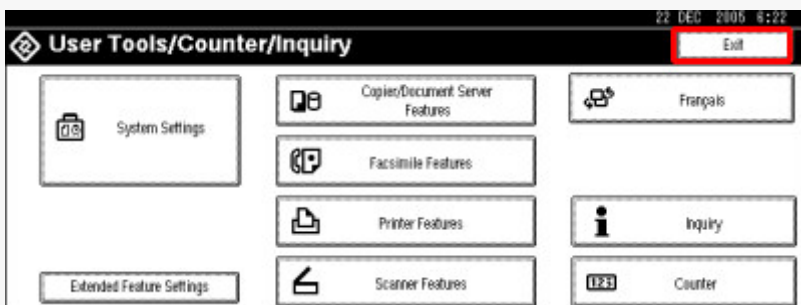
22 DEC 2005 6:22

User Tools/Counter/Inquiry

Exit

System Settings

Copier/Document Server Features

Français

Facsimile Features

Printer Features

Inquiry

Extended Feature Settings

Scanner Features

123

Counter